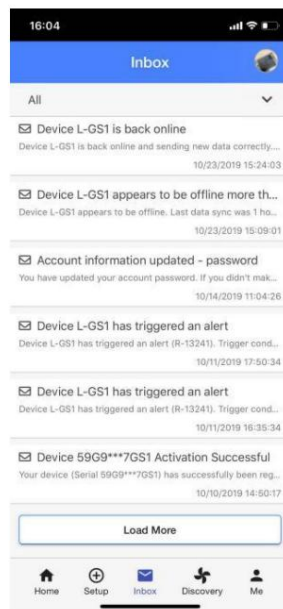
16:04

Inbox

All

Device L-GS1 is back online
Device L-GS1 is back online and sending new data correctly....
10/23/2019 15:24:03

Device L-GS1 appears to be offline more th...
Device L-GS1 appears to be offline. Last data sync was 1 ho...
10/23/2019 15:09:01

Account information updated - password
You have updated your account password. If you didn't mak...
10/14/2019 11:04:26

Device L-GS1 has triggered an alert
Device L-GS1 has triggered an alert (R-13241). Trigger cond...
10/11/2019 17:50:34

Device L-GS1 has triggered an alert
Device L-GS1 has triggered an alert (R-13241). Trigger cond...
10/11/2019 16:35:34

Device 59G9***7GS1 Activation Successful
Your device (Serial 59G9***7GS1) has successfully been reg...
10/10/2019 14:50:17

Load More

Home Setup Inbox Discovery Me